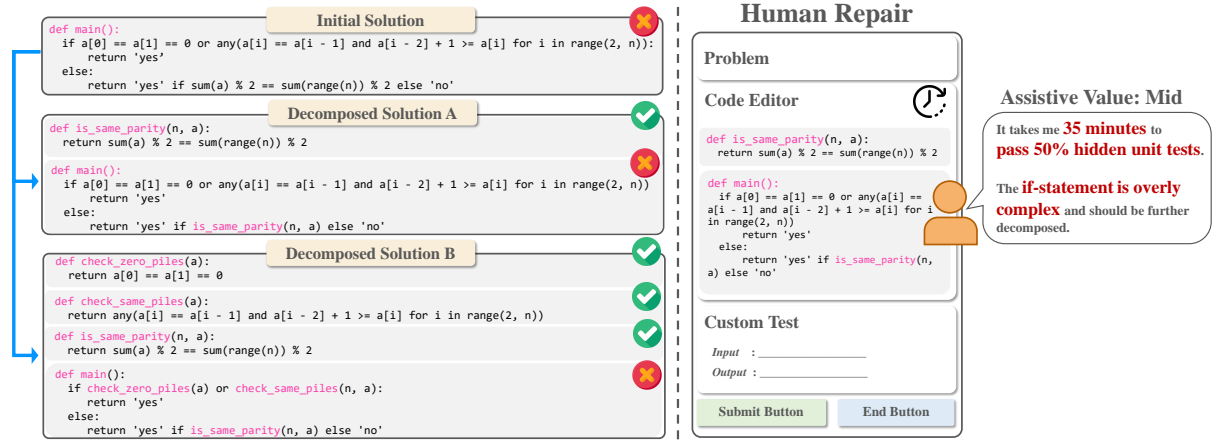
Initial Solution

def main():
    if a[0] == a[1] == 0 or any(a[i] == a[i - 1] and a[i - 2] + 1 >= a[i] for i in range(2, n)):
        return 'yes'
    else:
        return 'yes' if sum(a) % 2 == sum(range(n)) % 2 else 'no'

Decomposed Solution A

def is_same_parity(n, a):
    return sum(a) % 2 == sum(range(n)) % 2

def main():
    if a[0] == a[1] == 0 or any(a[i] == a[i - 1] and a[i - 2] + 1 >= a[i] for i in range(2, n))
        return 'yes'
    else:
        return 'yes' if is_same_parity(n, a) else 'no'

Decomposed Solution B

def check_zero_piles(a):
    return a[0] == a[1] == 0

def check_same_piles(a):
    return any(a[i] == a[i - 1] and a[i - 2] + 1 >= a[i] for i in range(2, n))

def is_same_parity(n, a):
    return sum(a) % 2 == sum(range(n)) % 2

def main():
    if check_zero_piles(a) or check_same_piles(n, a):
        return 'yes'
    else:
        return 'yes' if is_same_parity(n, a) else 'no'

Human Repair

Problem

Code Editor

def is_same_parity(n, a):
    return sum(a) % 2 == sum(range(n)) % 2

def main():
    if a[0] == a[1] == 0 or any(a[i] == a[i - 1] and a[i - 2] + 1 >= a[i] for i in range(2, n))
        return 'yes'
    else:
        return 'yes' if is_same_parity(n, a) else 'no'

Custom Test

Input :

Output :

Submit Button

End Button

Assistive Value: Mid

It takes me 35 minutes to pass 50% hidden unit tests.

The if-statement is overly complex and should be further decomposed.